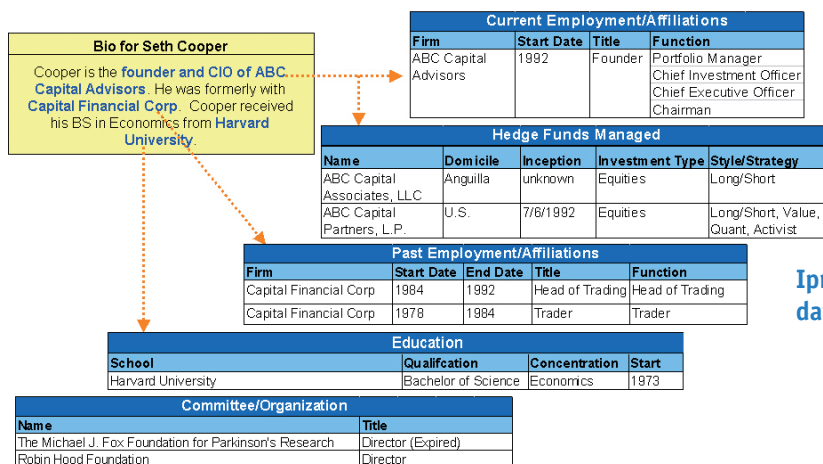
Bio for Seth Cooper

Cooper is the founder and CIO of ABC Capital Advisors. He was formerly with Capital Financial Corp. Cooper received his BS in Economics from Harvard University.

Current Employment/Affiliations

| Firm | Start Date | Title | Function |
|---|---|---|---|
| ABC Capital Advisors | 1992 | Founder | Portfolio Manager<br>Chief Investment Officer<br>Chief Executive Officer<br>Chairman |

Hedge Funds Managed

| Name | Domicile | Inception | Investment Type | Style/Strategy |
|---|---|---|---|---|
| ABC Capital Associates, LLC | Anguilla | unknown | Equities | Long/Short |
| ABC Capital Partners, L.P. | U.S. | 7/6/1992 | Equities | Long/Short, Value, Quant, Activist |

Past Employment/Affiliations

| Firm | Start Date | End Date | Title | Function |
|---|---|---|---|---|
| Capital Financial Corp | 1984 | 1992 | Head of Trading | Head of Trading |
| Capital Financial Corp | 1978 | 1984 | Trader | Trader |

Ipr
da

Education

| School | Qualifcation | Concentration | Start |
|---|---|---|---|
| Harvard University | Bachelor of Science | Economics | 1973 |

Committee/Organization

| Name | Title |
|---|---|
| The Michael J. Fox Foundation for Parkinson's Research | Director (Expired) |
| Robin Hood Foundation | Director |